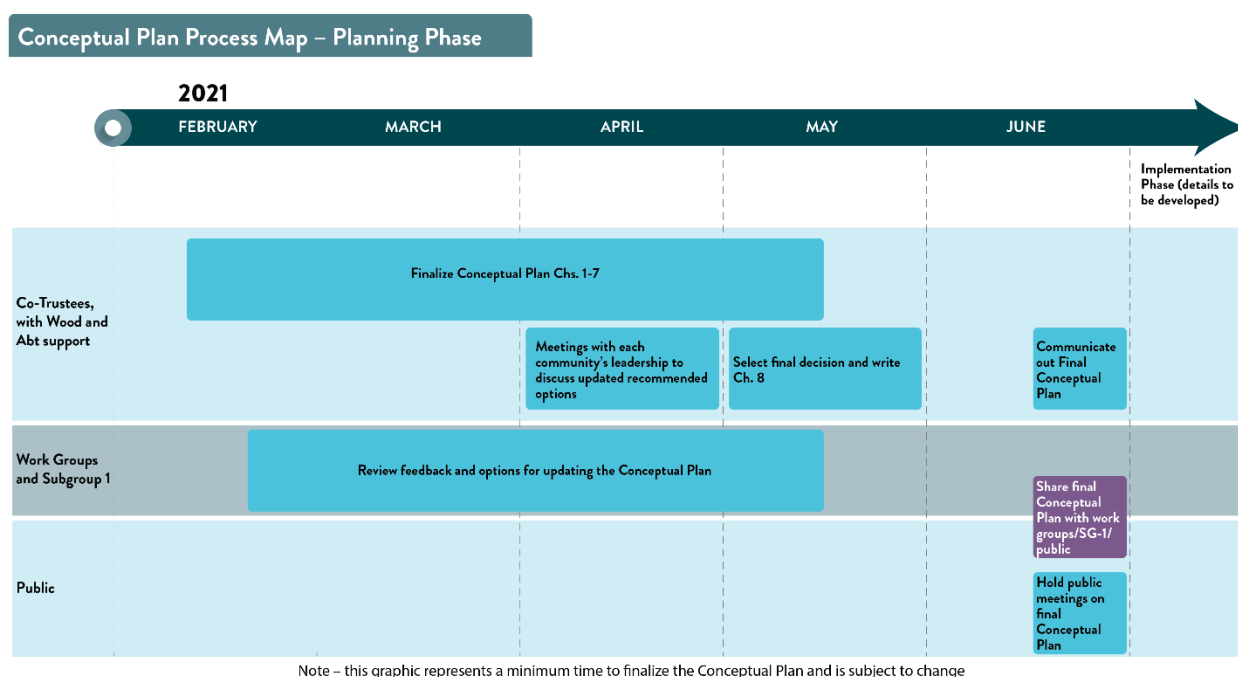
Conceptual Plan Process Map – Planning Phase

2021

FEBRUARY MARCH APRIL MAY JUNE

Implementation Phase (details to be developed)

Co-Trustees, with Wood and Abt support

Finalize Conceptual Plan Chs. 1-7

Meetings with each community's leadership to discuss updated recommended options

Select final decision and write Ch. 8

Communicate out Final Conceptual Plan

Work Groups and Subgroup 1

Review feedback and options for updating the Conceptual Plan

Share final Conceptual Plan with work groups/SG-1/ public

Public

Hold public meetings on final Conceptual Plan

Note – this graphic represents a minimum time to finalize the Conceptual Plan and is subject to change